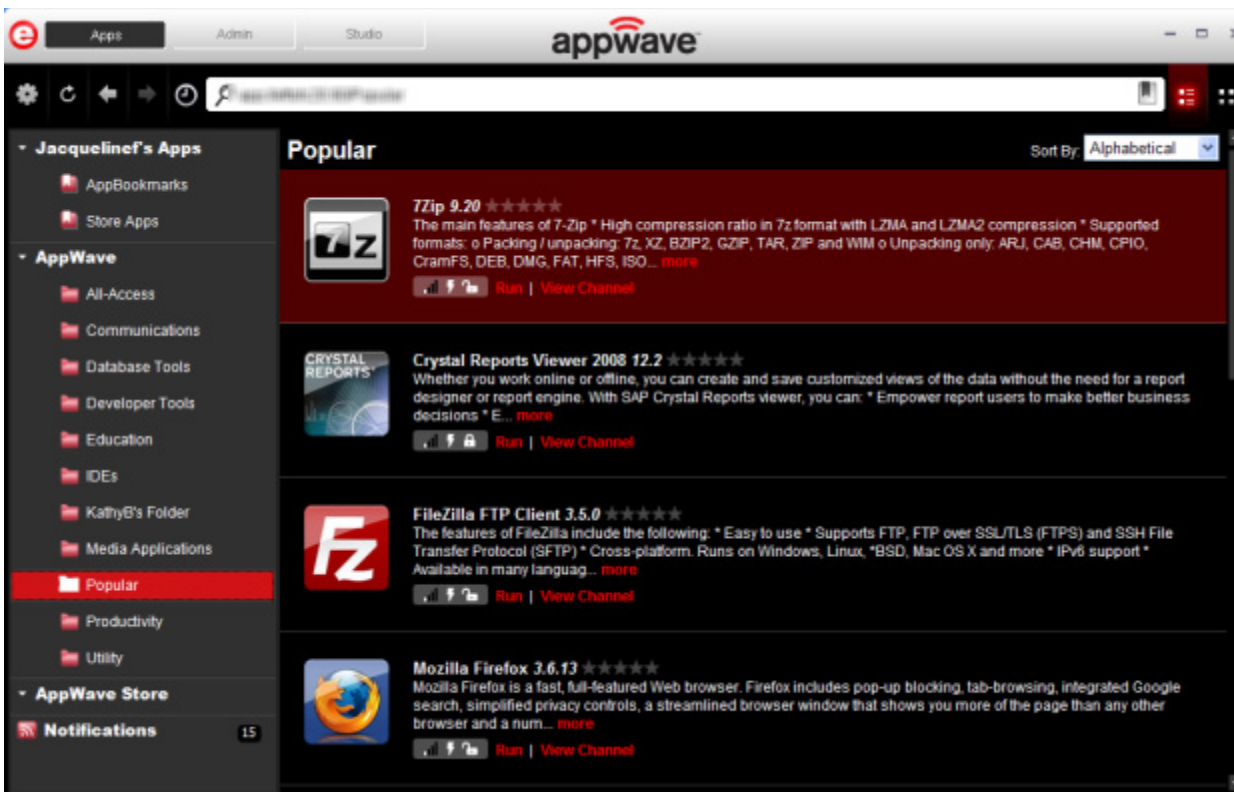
Apps Admin Studio

appwave

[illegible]

Jacquelinef's Apps
AppBookmarks
Store Apps
AppWave
All-Access
Communications
Database Tools
Developer Tools
Education
IDEs
KathyB's Folder
Media Applications
Popular
Productivity
Utility
AppWave Store
Notifications 15

Popular

Sort By: Alphabetical

7Zip 9.20
The main features of 7-Zip * High compression ratio in 7z format with LZMA and LZMA2 compression * Supported formats: o Packing / unpacking: 7z, XZ, BZIP2, GZIP, TAR, ZIP and WIM o Unpacking only: ARJ, CAB, CHM, CPIO, CramFS, DEB, DMG, FAT, HFS, ISO... more
Run | View Channel

CRYSTAL REPORTS
Crystal Reports Viewer 2008 12.2
Whether you work online or offline, you can create and save customized views of the data without the need for a report designer or report engine. With SAP Crystal Reports viewer, you can: * Empower report users to make better business decisions * E... more
Run | View Channel

FileZilla FTP Client 3.5.0
The features of FileZilla include the following: * Easy to use * Supports FTP, FTP over SSL/TLS (FTPS) and SSH File Transfer Protocol (SFTP) * Cross-platform. Runs on Windows, Linux, *BSD, Mac OS X and more * IPv6 support * Available in many languag... more
Run | View Channel

Mozilla Firefox 3.6.13
Mozilla Firefox is a fast, full-featured Web browser. Firefox includes pop-up blocking, tab-browsing, integrated Google search, simplified privacy controls, a streamlined browser window that shows you more of the page than any other browser and a num... more
Run | View Channel